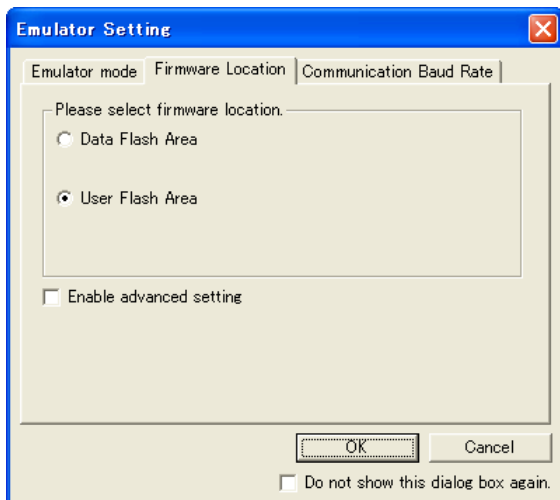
Emulator Setting

Emulator mode | Firmware Location | Communication Baud Rate

Please select firmware location.

Data Flash Area

User Flash Area

Enable advanced setting

OK

Cancel

Do not show this dialog box again.